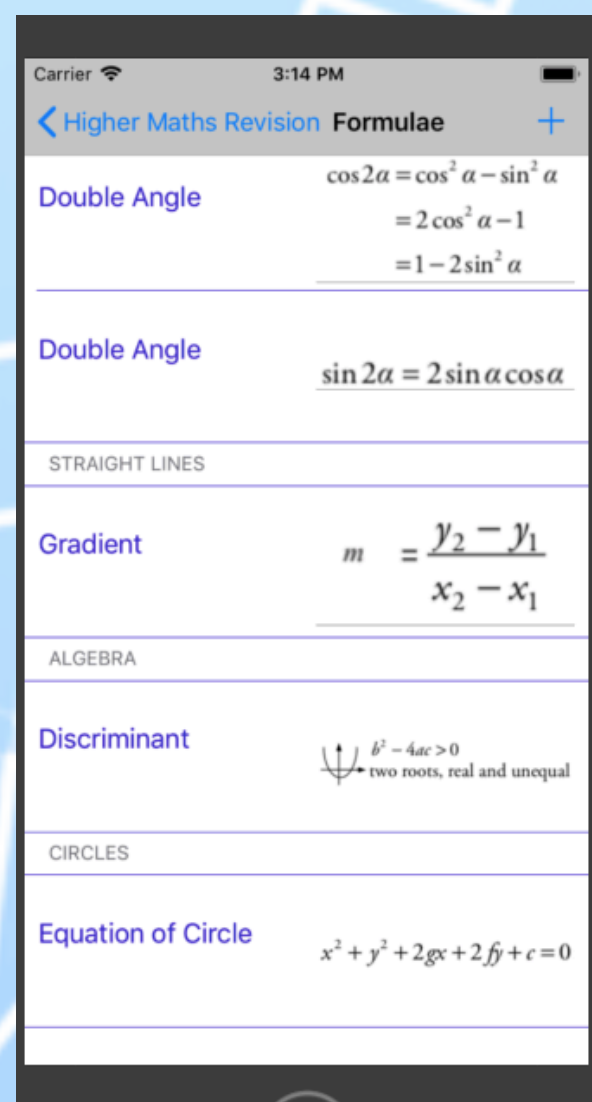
Carrier 3:14 PM

Higher Maths Revision Formulae +

Double Angle $\cos 2\alpha = \cos^2\alpha - \sin^2\alpha$
$= 2\cos^2\alpha - 1$
$= 1 - 2\sin^2\alpha$

Double Angle $\sin 2\alpha = 2\sin\alpha\cos\alpha$

STRAIGHT LINES

Gradient $m = \frac{y_2 - y_1}{x_2 - x_1}$

ALGEBRA

Discriminant $b^2 - 4ac > 0$ two roots, real and unequal

CIRCLES

Equation of Circle $x^2 + y^2 + 2gx + 2fy + c = 0$